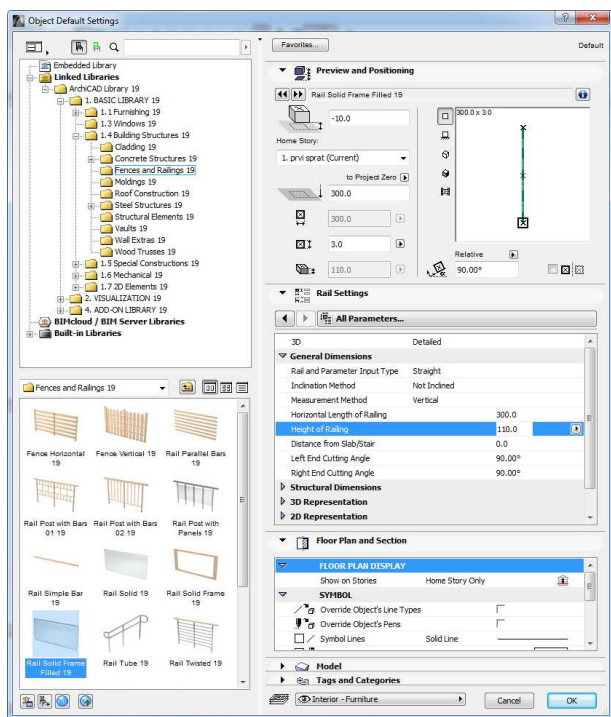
Object Default Settings

Favorites...

Default

Embedded Library
Linked Libraries
ArchiCAD Library 19
1. BASIC LIBRARY 19
1.1 Furnishing 19
1.3 Windows 19
1.4 Building Structures 19
Cladding 19
Concrete Structures 19
Fences and Railings 19
Moldings 19
Roof Construction 19
Steel Structures 19
Structural Elements 19
Vaults 19
Wall Extras 19
Wood Trusses 19
1.5 Special Constructions 19
1.6 Mechanical 19
1.7 2D Elements 19
2. VISUALIZATION 19
4. ADD-ON LIBRARY 19
BIMcloud / BIM Server Libraries
Built-in Libraries

Fences and Railings 19

Fence Horizontal 19
Fence Vertical 19
Rail Parallel Bars 19
Rail Post with Bars 01 19
Rail Post with Bars 02 19
Rail Post with Panels 19
Rail Simple Bar 19
Rail Solid 19
Rail Solid Frame 19
Rail Solid Frame Filled 19
Rail Tube 19
Rail Twisted 19

Preview and Positioning

Rail Solid Frame Filled 19

-10.0

Home Story:

1. prvi sprat (Current)

to Project Zero

300.0

300.0

3.0

110.0

300.0 x 3.0

Relative

90.00°

Rail Settings

All Parameters...

| 3D | Detailed |
|---|---|
| General Dimensions | |
| Rail and Parameter Input Type | Straight |
| Inclination Method | Not Inclined |
| Measurement Method | Vertical |
| Horizontal Length of Railing | 300.0 |
| Height of Railing | 110.0 |
| Distance from Slab/Stair | 0.0 |
| Left End Cutting Angle | 90.00° |
| Right End Cutting Angle | 90.00° |
| Structural Dimensions | |
| 3D Representation | |
| 2D Representation | |

Floor Plan and Section

| FLOOR PLAN DISPLAY | |
|---|---|
| Show on Stories | Home Story Only |
| SYMBOL | |
| Override Object's Line Types | |
| Override Object's Pens | |
| Symbol Lines | Solid Line |

Model

Tags and Categories

Interior - Furniture

Cancel

OK